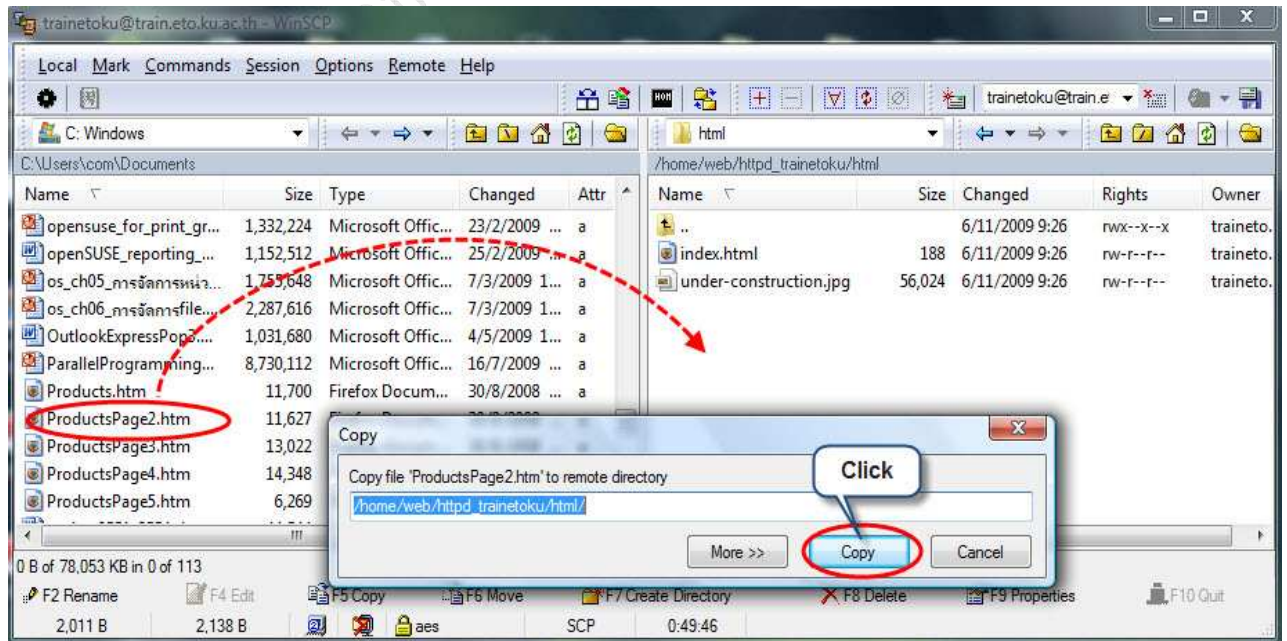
trainetoku@train.eto.ku.ac.th - WinSCP

Local Mark Commands Session Options Remote Help

trainetoku@train.e

C: Windows

html

C:\Users\com\Documents

/home/web/httpd_trainetoku/html

| Name | Size | Type | Changed | Attr |
|---|---|---|---|---|
| opensuse_for_print_gr... | 1,332,224 | Microsoft Offic... | 23/2/2009 ... | a |
| openSUSE_reporting_... | 1,152,512 | Microsoft Offic... | 25/2/2009 ... | a |
| os_ch05_การจัดการหน่ว... | 1,755,648 | Microsoft Offic... | 7/3/2009 1... | a |
| os_ch06_การจัดการfile... | 2,287,616 | Microsoft Offic... | 7/3/2009 1... | a |
| OutlookExpressPop3... | 1,031,680 | Microsoft Offic... | 4/5/2009 1... | a |
| ParallelProgramming... | 8,730,112 | Microsoft Offic... | 16/7/2009 ... | a |
| Products.htm | 11,700 | Firefox Docum... | 30/8/2008 ... | a |
| ProductsPage2.htm | 11,627 | | | |
| ProductsPage3.htm | 13,022 | | | |
| ProductsPage4.htm | 14,348 | | | |
| ProductsPage5.htm | 6,269 | | | |

| Name | Size | Changed | Rights | Owner |
|---|---|---|---|---|
| .. | | 6/11/2009 9:26 | rwx--x--x | traineto. |
| index.html | 188 | 6/11/2009 9:26 | rw-r--r-- | traineto. |
| under-construction.jpg | 56,024 | 6/11/2009 9:26 | rw-r--r-- | traineto. |

Copy

Copy file 'ProductsPage2.htm' to remote directory

/home/web/httpd_trainetoku/html/

Click

More >>   Copy   Cancel

0 B of 78,053 KB in 0 of 113

F2 Rename   F4 Edit   F5 Copy   F6 Move   F7 Create Directory   F8 Delete   F9 Properties   F10 Quit

2,011 B   2,138 B   aes   SCP   0:49:46